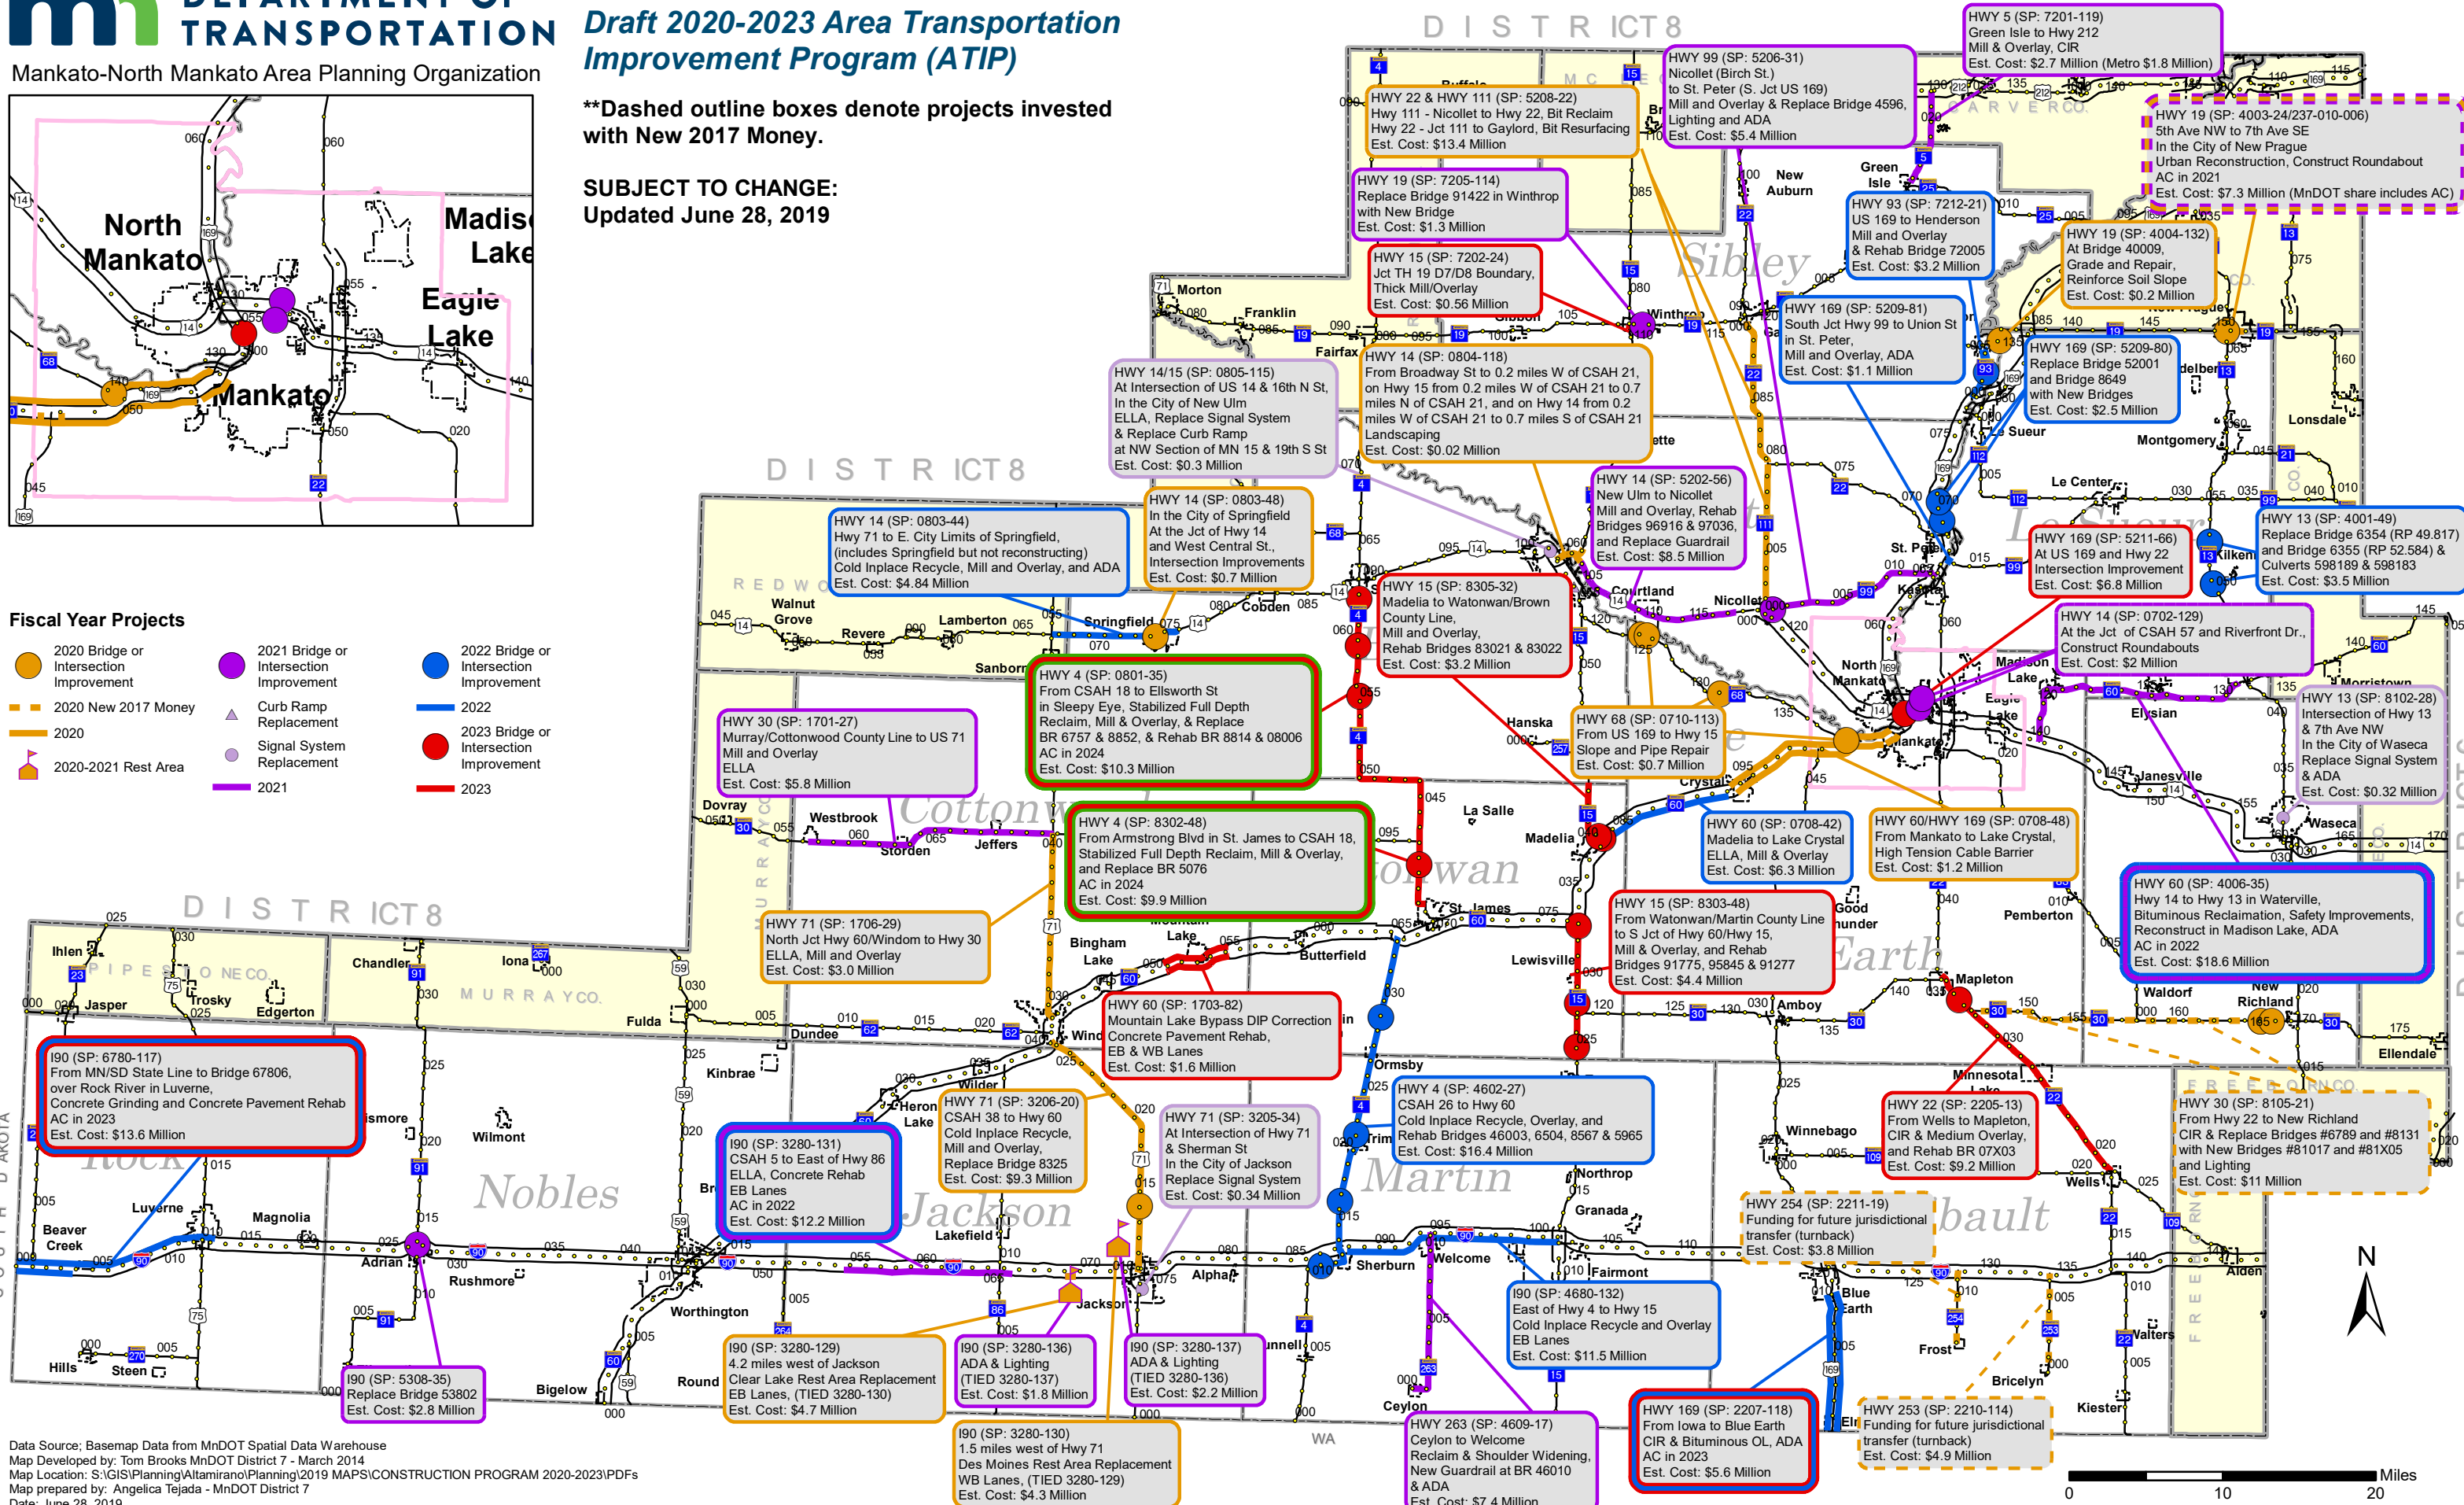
TRANSPORTATION
Mankato-North Mankato Area Planning Organization

Draft 2020-2023 Area Transportation Improvement Program (ATIP)

**Dashed outline boxes denote projects invested with New 2017 Money.

SUBJECT TO CHANGE:
Updated June 28, 2019

North Mankato
Madison Lake
Eagle Lake
Mankato

Fiscal Year Projects

2020 Bridge or Intersection Improvement
2021 Bridge or Intersection Improvement
2022 Bridge or Intersection Improvement
2020 New 2017 Money
Curb Ramp Replacement
2022
2020
Signal System Replacement
2023 Bridge or Intersection Improvement
2020-2021 Rest Area
2021
2023

DISTRICT 8

HWY 5 (SP: 7201-119)
Green Isle to Hwy 212
Mill & Overlay, CIR
Est. Cost: $2.7 Million (Metro $1.8 Million)

HWY 99 (SP: 5206-31)
Nicollet (Birch St.)
to St. Peter (S. Jct US 169)
Mill and Overlay & Replace Bridge 4596,
Lighting and ADA
Est. Cost: $5.4 Million

HWY 22 & HWY 111 (SP: 5208-22)
Hwy 111 - Nicollet to Hwy 22, Bit Reclaim
Hwy 22 - Jct 111 to Gaylord, Bit Resurfacing
Est. Cost: $13.4 Million

HWY 19 (SP: 4003-24/237-010-006)
5th Ave NW to 7th Ave SE
In the City of New Prague
Urban Reconstruction, Construct Roundabout
AC in 2021
Est. Cost: $7.3 Million (MnDOT share includes AC)

HWY 19 (SP: 7205-114)
Replace Bridge 91422 in Winthrop
with New Bridge
Est. Cost: $1.3 Million

HWY 93 (SP: 7212-21)
US 169 to Henderson
Mill and Overlay
& Rehab Bridge 72005
Est. Cost: $3.2 Million

HWY 19 (SP: 4004-132)
At Bridge 40009,
Grade and Repair,
Reinforce Soil Slope
Est. Cost: $0.2 Million

HWY 15 (SP: 7202-24)
Jct TH 19 D7/D8 Boundary,
Thick Mill/Overlay
Est. Cost: $0.56 Million

HWY 169 (SP: 5209-81)
South Jct Hwy 99 to Union St
in St. Peter,
Mill and Overlay, ADA
Est. Cost: $1.1 Million

HWY 169 (SP: 5209-80)
Replace Bridge 52001
and Bridge 8649
with New Bridges
Est. Cost: $2.5 Million

HWY 14/15 (SP: 0805-115)
At Intersection of US 14 & 16th N St,
In the City of New Ulm
ELLA, Replace Signal System
& Replace Curb Ramp
at NW Section of MN 15 & 19th S St
Est. Cost: $0.3 Million

HWY 14 (SP: 0804-118)
From Broadway St to 0.2 miles W of CSAH 21,
on Hwy 15 from 0.2 miles W of CSAH 21 to 0.7
miles N of CSAH 21, and on Hwy 14 from 0.2
miles W of CSAH 21 to 0.7 miles S of CSAH 21
Landscaping
Est. Cost: $0.02 Million

HWY 14 (SP: 5202-56)
New Ulm to Nicollet
Mill and Overlay, Rehab
Bridges 96916 & 97036,
and Replace Guardrail
Est. Cost: $8.5 Million

HWY 14 (SP: 0803-44)
Hwy 71 to E. City Limits of Springfield,
(includes Springfield but not reconstructing)
Cold Inplace Recycle, Mill and Overlay, and ADA
Est. Cost: $4.84 Million

HWY 14 (SP: 0803-48)
In the City of Springfield
At the Jct of Hwy 14
and West Central St.,
Intersection Improvements
Est. Cost: $0.7 Million

HWY 169 (SP: 5211-66)
At US 169 and Hwy 22
Intersection Improvement
Est. Cost: $6.8 Million

HWY 13 (SP: 4001-49)
Replace Bridge 6354 (RP 49.817)
and Bridge 6355 (RP 52.584) &
Culverts 598189 & 598183
Est. Cost: $3.5 Million

HWY 15 (SP: 8305-32)
Madelia to Watonwan/Brown
County Line,
Mill and Overlay,
Rehab Bridges 83021 & 83022
Est. Cost: $3.2 Million

HWY 14 (SP: 0702-129)
At the Jct of CSAH 57 and Riverfront Dr.,
Construct Roundabouts
Est. Cost: $2 Million

HWY 4 (SP: 0801-35)
From CSAH 18 to Ellsworth St
in Sleepy Eye, Stabilized Full Depth
Reclaim, Mill & Overlay, & Replace
BR 6757 & 8852, & Rehab BR 8814 & 08006
AC in 2024
Est. Cost: $10.3 Million

HWY 13 (SP: 8102-28)
Intersection of Hwy 13
& 7th Ave NW
In the City of Waseca
Replace Signal System
& ADA
Est. Cost: $0.32 Million

HWY 30 (SP: 1701-27)
Murray/Cottonwood County Line to US 71
Mill and Overlay
ELLA
Est. Cost: $5.8 Million

HWY 68 (SP: 0710-113)
From US 169 to Hwy 15
Slope and Pipe Repair
Est. Cost: $0.7 Million

HWY 4 (SP: 8302-48)
From Armstrong Blvd in St. James to CSAH 18,
Stabilized Full Depth Reclaim, Mill & Overlay,
and Replace BR 5076
AC in 2024
Est. Cost: $9.9 Million

HWY 60 (SP: 0708-42)
Madelia to Lake Crystal
ELLA, Mill & Overlay
Est. Cost: $6.3 Million

HWY 60/HWY 169 (SP: 0708-48)
From Mankato to Lake Crystal,
High Tension Cable Barrier
Est. Cost: $1.2 Million

HWY 60 (SP: 4006-35)
Hwy 14 to Hwy 13 in Waterville,
Bituminous Reclaimation, Safety Improvements,
Reconstruct in Madison Lake, ADA
AC in 2022
Est. Cost: $18.6 Million

HWY 71 (SP: 1706-29)
North Jct Hwy 60/Windom to Hwy 30
ELLA, Mill and Overlay
Est. Cost: $3.0 Million

HWY 15 (SP: 8303-48)
From Watonwan/Martin County Line
to S Jct of Hwy 60/Hwy 15,
Mill & Overlay, and Rehab
Bridges 91775, 95845 & 91277
Est. Cost: $4.4 Million

HWY 60 (SP: 1703-82)
Mountain Lake Bypass DIP Correction
Cold Inplace Recycle,
Concrete Pavement Rehab,
EB & WB Lanes
Est. Cost: $1.6 Million

I90 (SP: 6780-117)
From MN/SD State Line to Bridge 67806,
over Rock River in Luverne,
Concrete Grinding and Concrete Pavement Rehab
AC in 2023
Est. Cost: $13.6 Million

HWY 4 (SP: 4602-27)
CSAH 26 to Hwy 60
Cold Inplace Recycle, Overlay, and
Rehab Bridges 46003, 6504, 8567 & 5965
Est. Cost: $16.4 Million

HWY 22 (SP: 2205-13)
From Wells to Mapleton,
CIR & Medium Overlay,
and Rehab BR 07X03
Est. Cost: $9.2 Million

HWY 30 (SP: 8105-21)
From Hwy 22 to New Richland
CIR & Replace Bridges #6789 and #8131
with New Bridges #81017 and #81X05
and Lighting
Est. Cost: $11 Million

HWY 71 (SP: 3206-20)
CSAH 38 to Hwy 60
Cold Inplace Recycle,
Mill and Overlay,
Replace Bridge 8325
Est. Cost: $9.3 Million

HWY 71 (SP: 3205-34)
At Intersection of Hwy 71
& Sherman St
In the City of Jackson
Replace Signal System
Est. Cost: $0.34 Million

I90 (SP: 3280-131)
CSAH 5 to East of Hwy 86
ELLA, Concrete Rehab
EB Lanes
AC in 2022
Est. Cost: $12.2 Million

HWY 254 (SP: 2211-19)
Funding for future jurisdictional
transfer (turnback)
Est. Cost: $3.8 Million

I90 (SP: 4680-132)
East of Hwy 4 to Hwy 15
Cold Inplace Recycle and Overlay
EB Lanes
Est. Cost: $11.5 Million

I90 (SP: 3280-129)
4.2 miles west of Jackson
Clear Lake Rest Area Replacement
EB Lanes, (TIED 3280-130)
Est. Cost: $4.7 Million

I90 (SP: 3280-136)
ADA & Lighting
(TIED 3280-137)
Est. Cost: $1.8 Million

I90 (SP: 3280-137)
ADA & Lighting
(TIED 3280-136)
Est. Cost: $2.2 Million

I90 (SP: 5308-35)
Replace Bridge 53802
Est. Cost: $2.8 Million

I90 (SP: 3280-130)
1.5 miles west of Hwy 71
Des Moines Rest Area Replacement
WB Lanes, (TIED 3280-129)
Est. Cost: $4.3 Million

HWY 263 (SP: 4609-17)
Ceylon to Welcome
Reclaim & Shoulder Widening,
New Guardrail at BR 46010
& ADA
Est. Cost: $7.4 Million

HWY 169 (SP: 2207-118)
From Iowa to Blue Earth
CIR & Bituminous OL, ADA
AC in 2023
Est. Cost: $5.6 Million

HWY 253 (SP: 2210-114)
Funding for future jurisdictional
transfer (turnback)
Est. Cost: $4.9 Million

Sibley Le Sueur Cottonwood Watonwan Blue Earth Nobles Jackson Martin Faribault Rock

Buffalo Lake Morton Franklin Fairfax Gibbon Winthrop New Auburn Green Isle Gaylord Henderson Le Sueur Montgomery Lonsdale Le Center Kilkenny Elysian Janesville Waseca Morristown St. Peter Kasota Nicollet Courtland Cobden Springfield Lamberton Revere Walnut Grove Sanborn Hanska Madelia La Salle St. James Lewisville Butterfield Mountain Lake Bingham Lake Jeffers Storden Westbrook Dovray Windom Dundee Fulda Iona Chandler Ihlen Jasper Trosky Edgerton Kinbrae Wilder Heron Lake Wilmont Luverne Magnolia Beaver Creek Adrian Rushmore Worthington Hills Steen Bigelow Round Lake Jackson Lakefield Alpha Sherburn Welcome Fairmont Ceylon Granada Northrop Ormsby Trimont Truman Amboy Good Thunder Mapleton Pemberton Waldorf New Richland Ellendale Minnesota Lake Winnebago Wells Blue Earth Elmore Frost Bricelyn Kiester Walters Alden Vernon Center Lake Crystal Eagle Lake Madison Lake North Mankato Mankato

MCLEOD CO. CARVER CO. SCOTT CO. RICE CO. REDWOOD CO. MURRAY CO. PIPESTONE CO. FREEBORN CO. STEELE CO.

N
Miles
0 10 20

Data Source; Basemap Data from MnDOT Spatial Data Warehouse
Map Developed by: Tom Brooks MnDOT District 7 - March 2014
Map Location: S:\GIS\Planning\Altamirano\Planning\2019 MAPS\CONSTRUCTION PROGRAM 2020-2023\PDFs
Map prepared by: Angelica Tejada - MnDOT District 7
Date: June 28, 2019